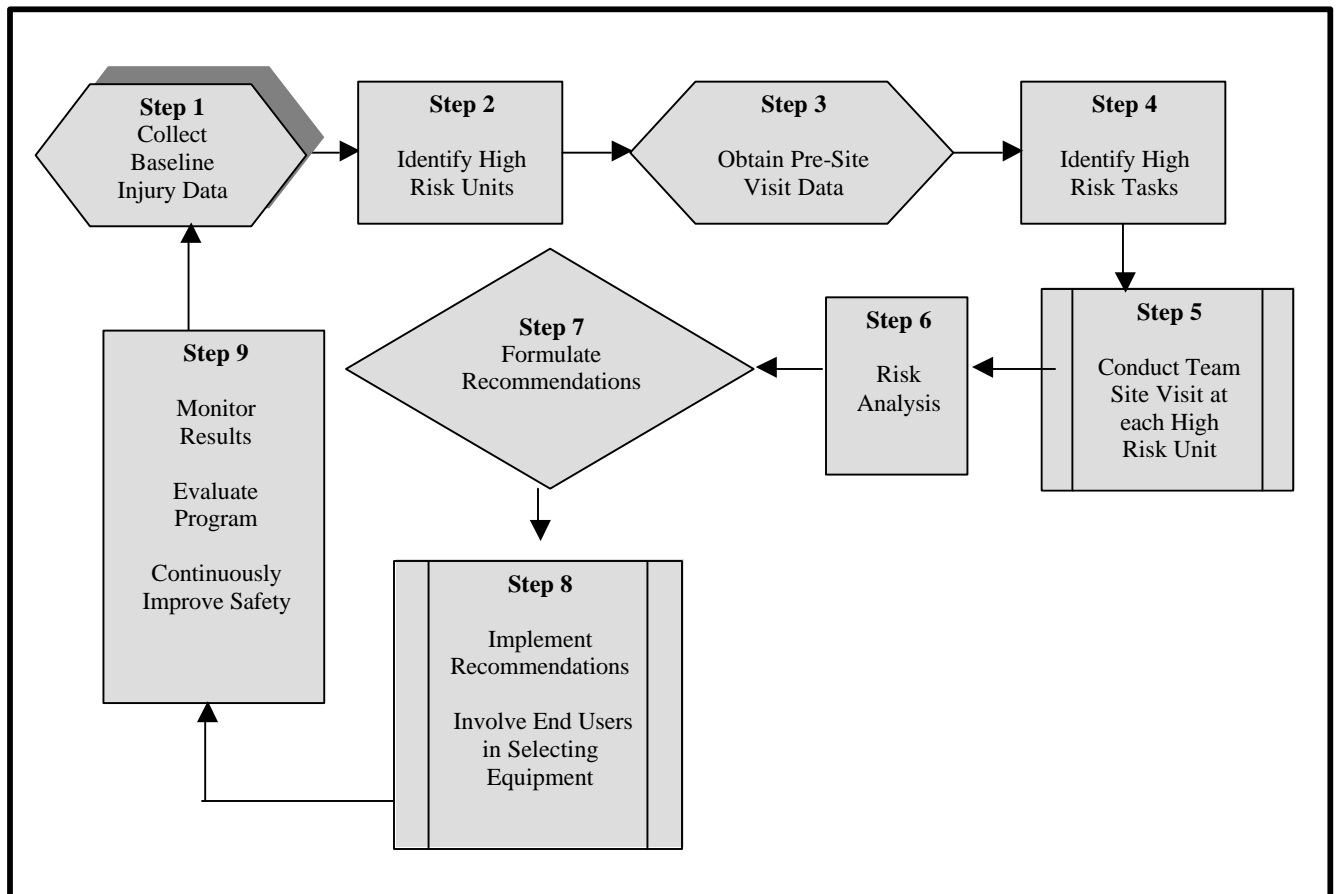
Step 1
Collect Baseline Injury Data

Step 2
Identify High Risk Units

Step 3
Obtain Pre-Site Visit Data

Step 4
Identify High Risk Tasks

Step 5
Conduct Team Site Visit at each High Risk Unit

Step 6
Risk Analysis

Step 7
Formulate Recommendations

Step 8
Implement Recommendations

Involve End Users in Selecting Equipment

Step 9
Monitor Results

Evaluate Program

Continuously Improve Safety